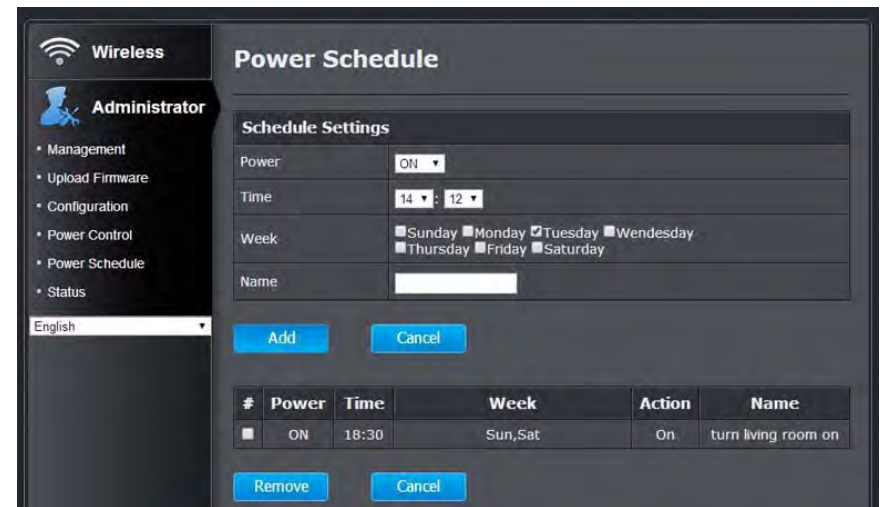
Wireless

Administrator

• Management
• Upload Firmware
• Configuration
• Power Control
• Power Schedule
• Status

English

Power Schedule

| Schedule Settings | |
|---|---|
| Power | ON |
| Time | 14 : 12 |
| Week | Sunday Monday Tuesday Wendesday Thursday Friday Saturday |
| Name | |

Add Cancel

| # | Power | Time | Week | Action | Name |
|---|---|---|---|---|---|
| | ON | 18:30 | Sun,Sat | On | turn living room on |

Remove Cancel